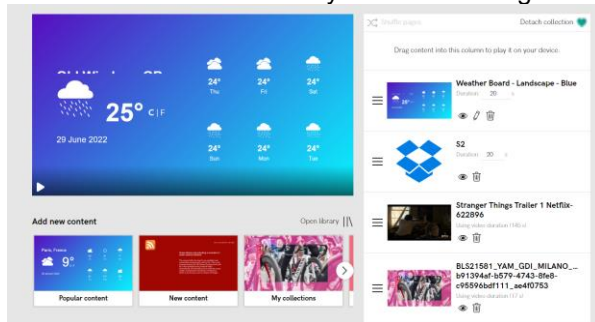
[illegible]

25° C|F

29 June 2022

24° Thu
24° Fri
24° Sat
24° Sun
24° Mon
24° Tue

Add new content
Open library

Paris, France
9°

Popular content
New content
My collections

Shuffle pages
Detach collection

Drag content into this column to play it on your device.

Weather Board - Landscape - Blue
Duration 20 s

S2
Duration 20 s

Stranger Things Trailer 1 Netflix-622896
Using video duration (180 s)

BLS21581_YAM_GDI_MILANO_...b91394af-b579-4743-8fe8-c95596bdf111_ae4f0753
Using video duration (17 s)